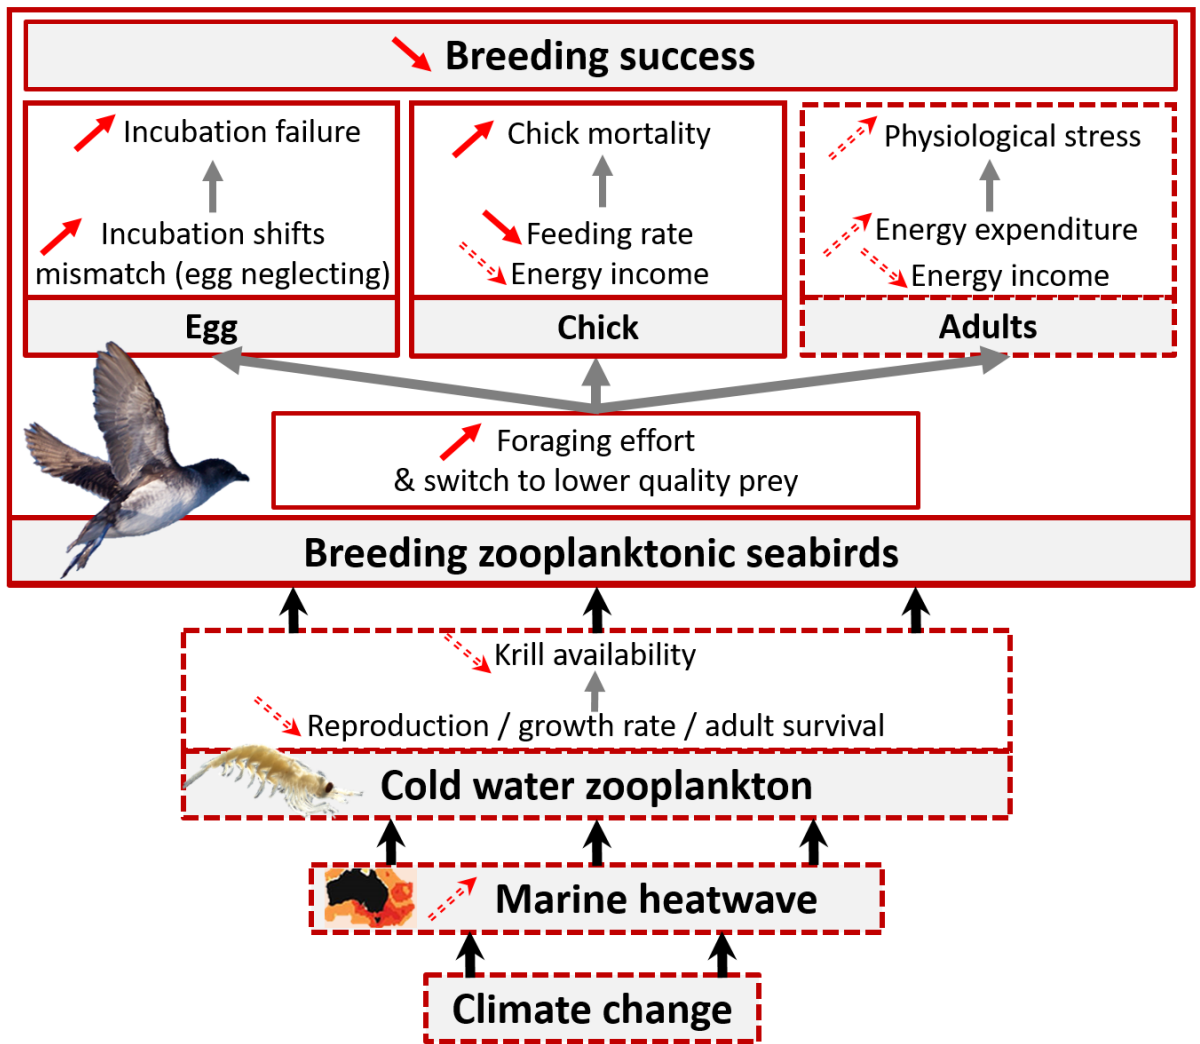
Breeding success

Incubation failure

Incubation shifts mismatch (egg neglecting)

Egg

Chick mortality

Feeding rate
Energy income

Chick

Physiological stress

Energy expenditure
Energy income

Adults

Foraging effort
& switch to lower quality prey

Breeding zooplanktonic seabirds

Krill availability

Reproduction / growth rate / adult survival

Cold water zooplankton

Marine heatwave

Climate change